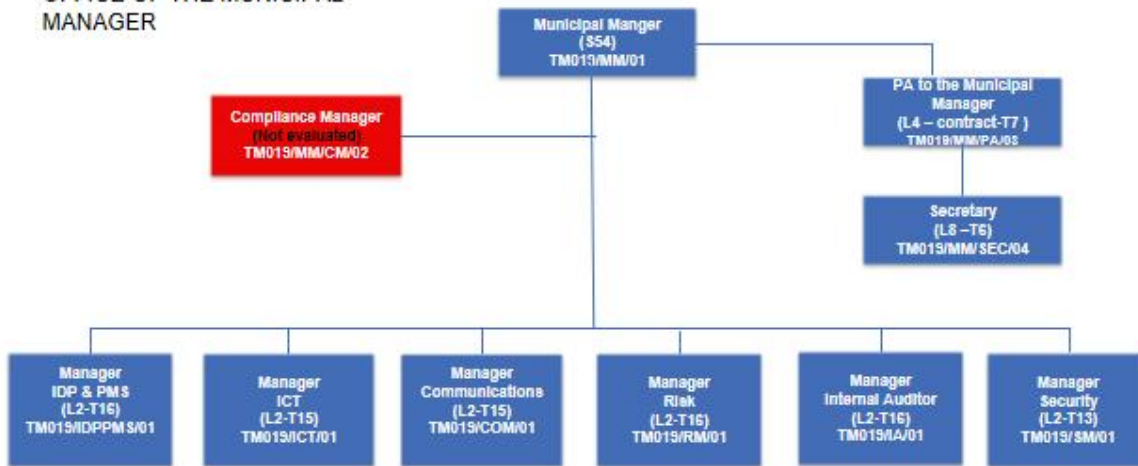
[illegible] MANAGER

Municipal Manger (S54) TM019/MM/01

Compliance Manager (Not evaluated) TM019/MM/CM/02

PA to the Municipal Manager (L4 – contract-T7 ) TM019/MM/PA/03

Secretary (L8 –T6) TM019/MM/SEC/04

Manager IDP & PMS (L2-T16) TM019/IDPPMS/01

Manager ICT (L2-T15) TM019/ICT/01

Manager Communications (L2-T15) TM019/COM/01

Manager Risk (L2-T16) TM019/RM/01

Manager Internal Auditor (L2-T16) TM019/IA/01

Manager Security (L2-T13) TM019/SM/01